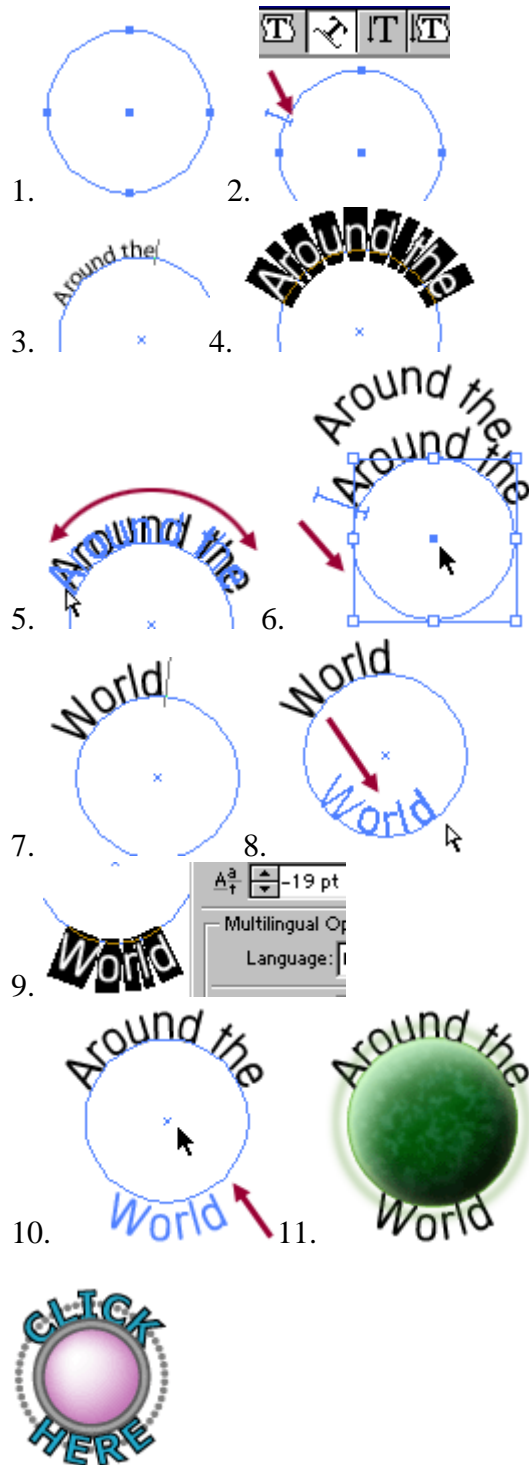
1.

2.

Around the

3.

Around the

4.

Around the

5.

Around the

Around the

6.

World

7.

World

World

8.

World

9.

-19 pt

Multilingual Op

Language:

Around the

World

10.

Around the

World

11.

CLICK

HERE